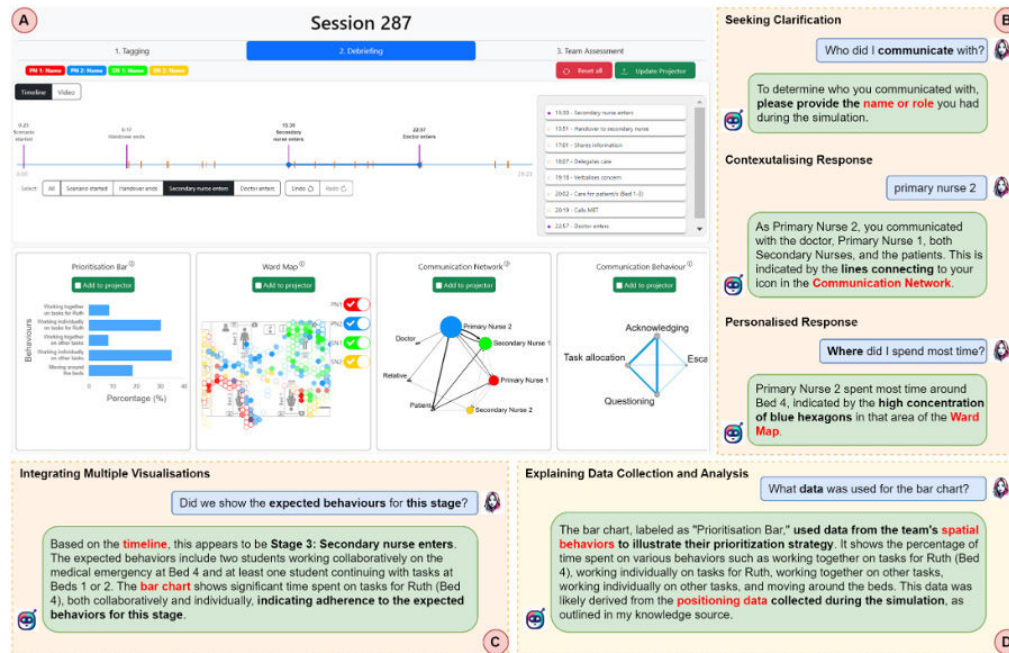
A

Session 287

1. Tagging | 2. Debriefing | 3. Team Assessment

PN 1: Name | PN 2: Name | SN 1: Name | SN 2: Name

Reset all | Update Projector

Timeline | Video

0:25 Scenario started
6:17 Handover ends
15:30 Secondary nurse enters
22:57 Doctor enters

0:00 | 28:23

Select: All | Scenario started | Handover ends | Secondary nurse enters | Doctor enters | Undo | Redo

15:30 - Secondary nurse enters
15:51 - Handover to secondary nurse
17:01 - Shares information
18:07 - Delegates care
19:18 - Verbalises concern
20:02 - Care for patient/s (Bed 1-3)
20:19 - Calls MET
22:57 - Doctor enters

Prioritisation Bar
Add to projector
Behaviours
Working together on tasks for Ruth
Working individually on tasks for Ruth
Working together on other tasks
Working individually on other tasks
Moving around the beds
0 10 20 30 40
Percentage (%)

Ward Map
Add to projector
PN1
PN2
SN1
SN2

Communication Network
Add to projector
Primary Nurse 2
Doctor
Secondary Nurse 1
Relative
Primary Nurse 1
Patient
Secondary Nurse 2

Communication Behaviour
Add to projector
Acknowledging
Task allocation
Esca
Questioning

B

Seeking Clarification

Who did I **communicate** with?

To determine who you communicated with, **please provide the name or role** you had during the simulation.

Contextualising Response

primary nurse 2

As Primary Nurse 2, you communicated with the doctor, Primary Nurse 1, both Secondary Nurses, and the patients. This is indicated by the **lines connecting** to your icon in the **Communication Network**.

Personalised Response

**Where** did I spend most time?

Primary Nurse 2 spent most time around Bed 4, indicated by the **high concentration of blue hexagons** in that area of the **Ward Map**.

Integrating Multiple Visualisations

Did we show the **expected behaviours** for **this stage**?

Based on the **timeline**, this appears to be **Stage 3: Secondary nurse enters**. The expected behaviors include two students working collaboratively on the medical emergency at Bed 4 and at least one student continuing with tasks at Beds 1 or 2. The **bar chart** shows significant time spent on tasks for Ruth (Bed 4), both collaboratively and individually, **indicating adherence to the expected behaviors for this stage**.

C

Explaining Data Collection and Analysis

What **data** was used for the bar chart?

The bar chart, labeled as "Prioritisation Bar," **used data from the team's spatial behaviors to illustrate their prioritization strategy**. It shows the percentage of time spent on various behaviors such as working together on tasks for Ruth (Bed 4), working individually on tasks for Ruth, working together on other tasks, working individually on other tasks, and moving around the beds. This data was likely derived from the **positioning data collected during the simulation**, as outlined in my knowledge source.

D